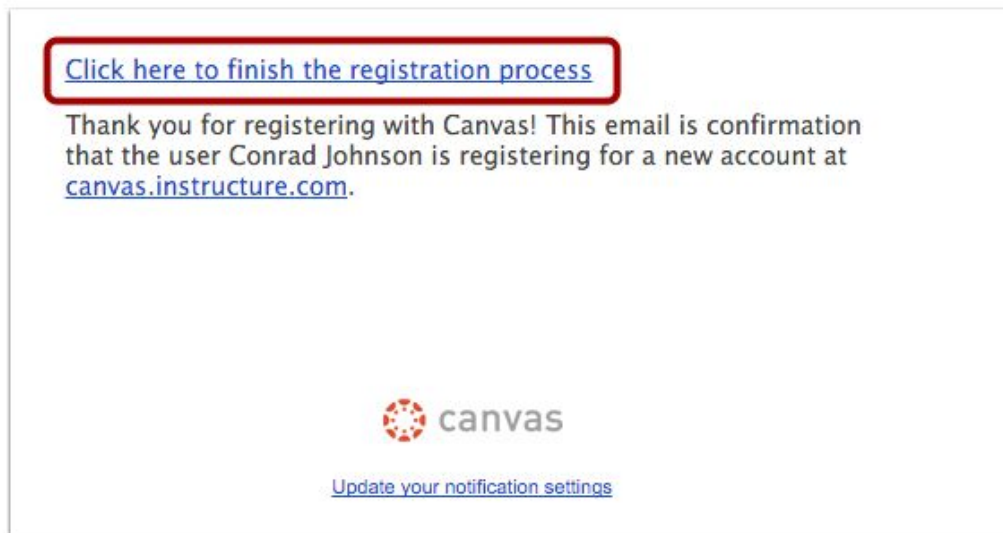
Click here to finish the registration process

Thank you for registering with Canvas! This email is confirmation that the user Conrad Johnson is registering for a new account at canvas.instructure.com.

canvas

Update your notification settings